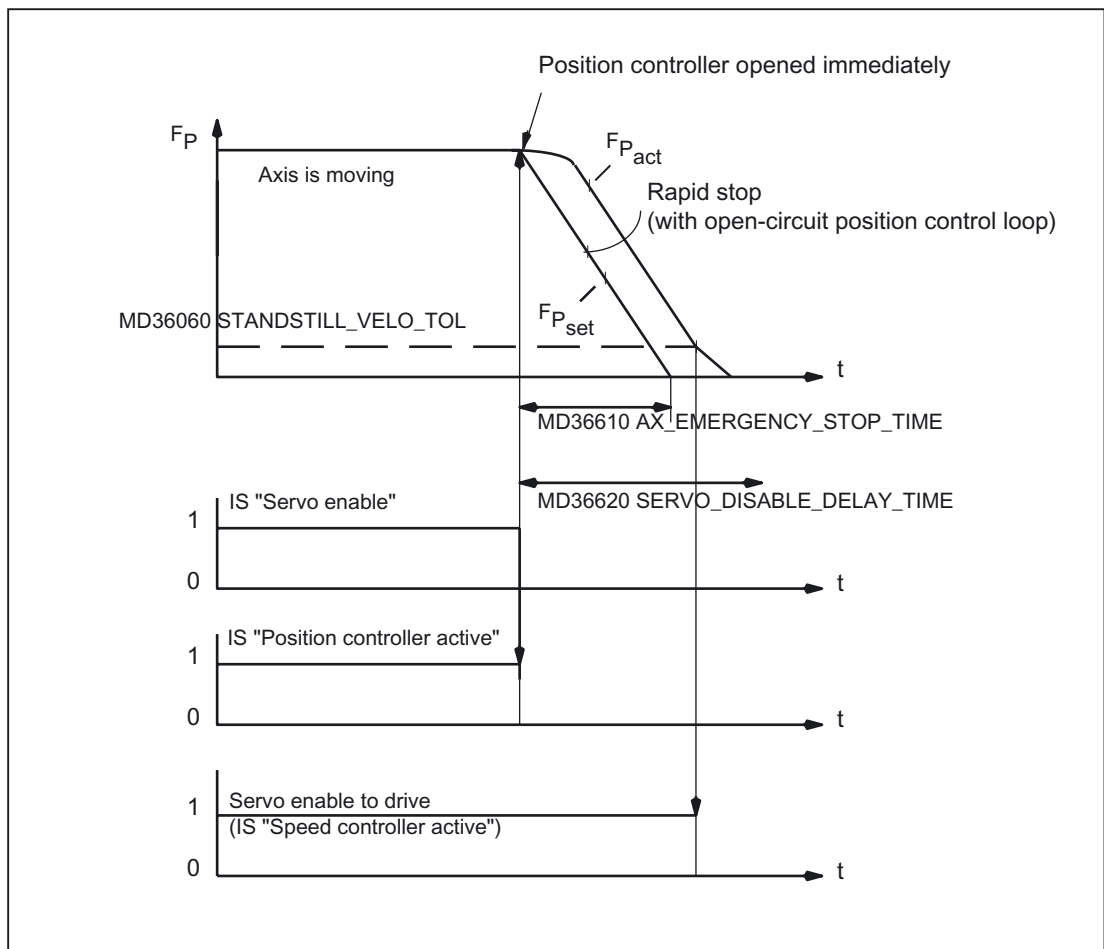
Position controller opened immediately

$F_P$

Axis is moving

$F_{P_{act}}$

Rapid stop
(with open-circuit position control loop)

$F_{P_{set}}$

MD36060 STANDSTILL_VELO_TOL

t

MD36610 AX_EMERGENCY_STOP_TIME

MD36620 SERVO_DISABLE_DELAY_TIME

IS "Servo enable"

1

0

t

IS "Position controller active"

1

0

t

Servo enable to drive
(IS "Speed controller active")

1

0

t